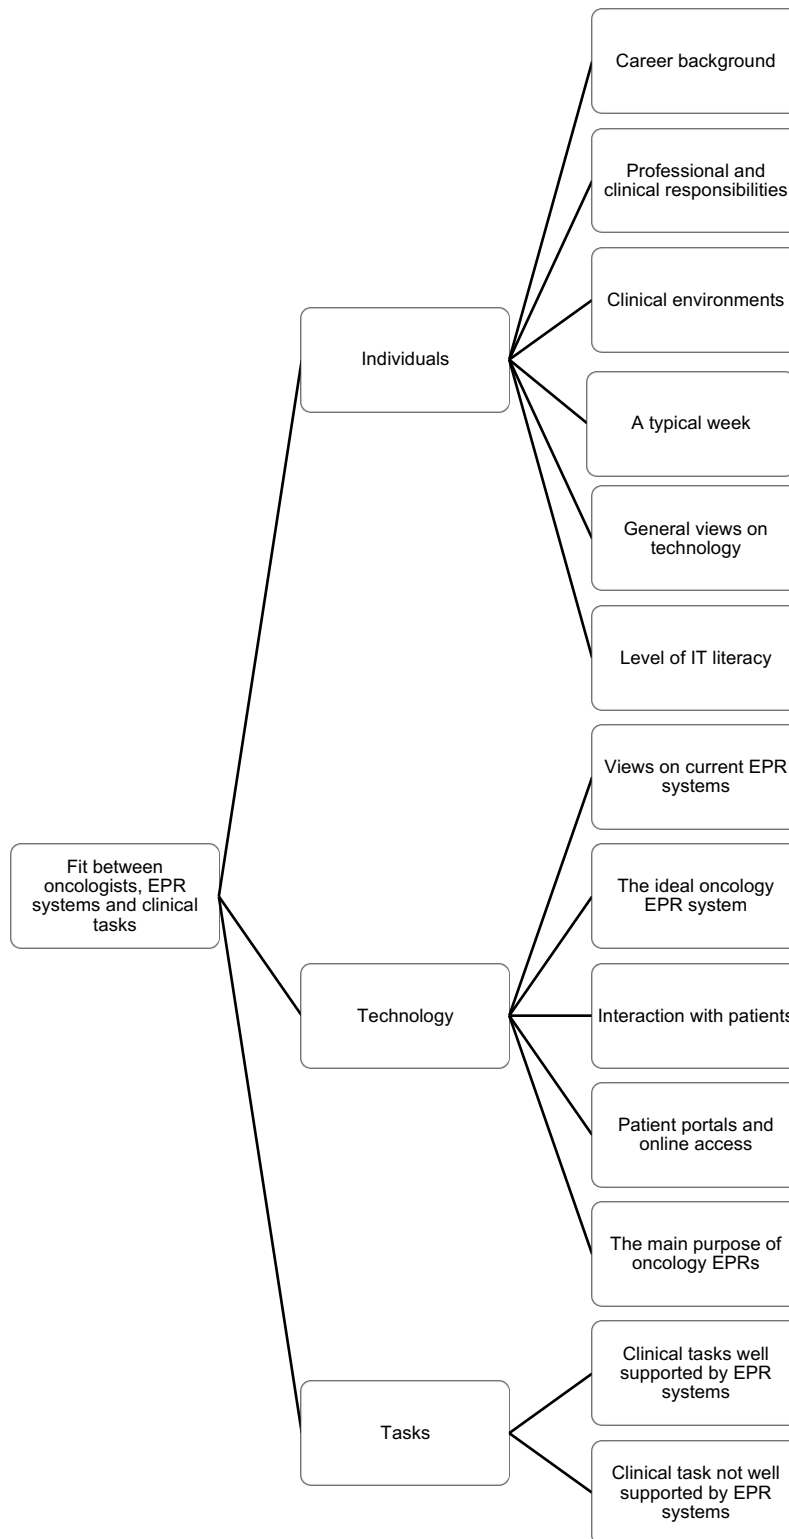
Fit between oncologists, EPR systems and clinical tasks

Individuals

Career background

Professional and clinical responsibilities

Clinical environments

A typical week

General views on technology

Level of IT literacy

Technology

Views on current EPR systems

The ideal oncology EPR system

Interaction with patients

Patient portals and online access

The main purpose of oncology EPRs

Tasks

Clinical tasks well supported by EPR systems

Clinical task not well supported by EPR systems